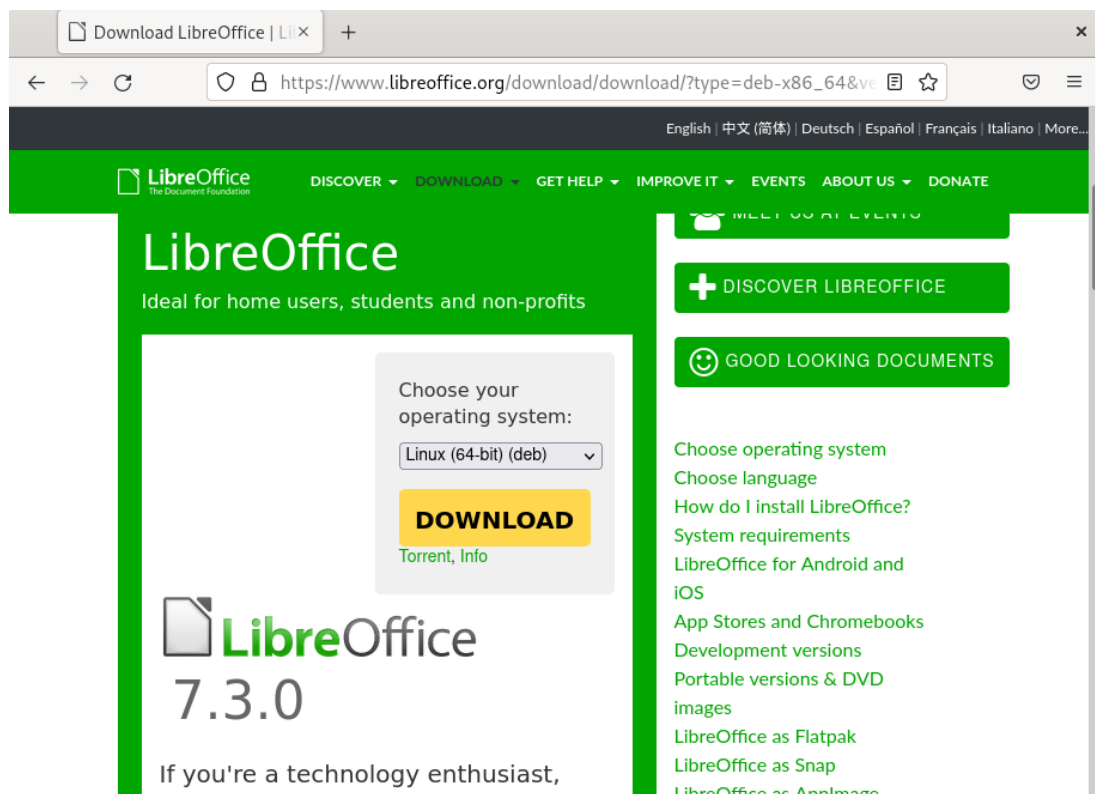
Download LibreOffice | Li ×
+
×
https://www.libreoffice.org/download/download/?type=deb-x86_64&ve

English | 中文 (简体) | Deutsch | Español | Français | Italiano | More...

LibreOffice
The Document Foundation
DISCOVER DOWNLOAD GET HELP IMPROVE IT EVENTS ABOUT US DONATE

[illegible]

LibreOffice
Ideal for home users, students and non-profits

Choose your operating system:
Linux (64-bit) (deb)
DOWNLOAD
Torrent, Info

LibreOffice
7.3.0

If you're a technology enthusiast,

DISCOVER LIBREOFFICE
GOOD LOOKING DOCUMENTS

Choose operating system
Choose language
How do I install LibreOffice?
System requirements
LibreOffice for Android and iOS
App Stores and Chromebooks
Development versions
Portable versions & DVD images
LibreOffice as Flatpak
LibreOffice as Snap
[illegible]